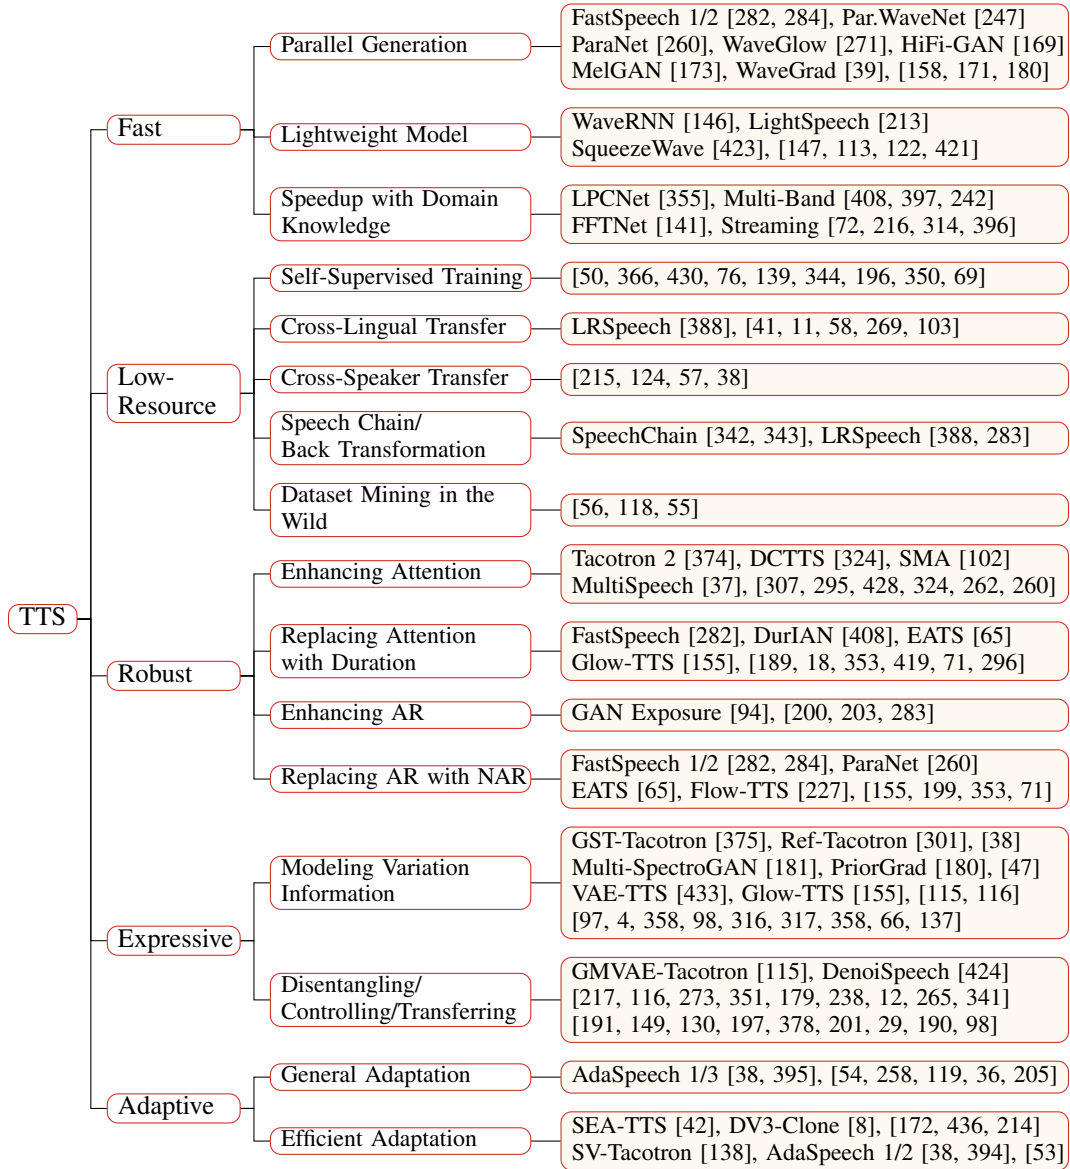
TTS

Fast

Parallel Generation

FastSpeech 1/2 [282, 284], Par.WaveNet [247] ParaNet [260], WaveGlow [271], HiFi-GAN [169] MelGAN [173], WaveGrad [39], [158, 171, 180]

Lightweight Model

WaveRNN [146], LightSpeech [213] SqueezeWave [423], [147, 113, 122, 421]

Speedup with Domain Knowledge

LPCNet [355], Multi-Band [408, 397, 242] FFTNet [141], Streaming [72, 216, 314, 396]

Low-Resource

Self-Supervised Training

[50, 366, 430, 76, 139, 344, 196, 350, 69]

Cross-Lingual Transfer

LRSpeech [388], [41, 11, 58, 269, 103]

Cross-Speaker Transfer

[215, 124, 57, 38]

Speech Chain/ Back Transformation

SpeechChain [342, 343], LRSpeech [388, 283]

Dataset Mining in the Wild

[56, 118, 55]

Robust

Enhancing Attention

Tacotron 2 [374], DCTTS [324], SMA [102] MultiSpeech [37], [307, 295, 428, 324, 262, 260]

Replacing Attention with Duration

FastSpeech [282], DurIAN [408], EATS [65] Glow-TTS [155], [189, 18, 353, 419, 71, 296]

Enhancing AR

GAN Exposure [94], [200, 203, 283]

Replacing AR with NAR

FastSpeech 1/2 [282, 284], ParaNet [260] EATS [65], Flow-TTS [227], [155, 199, 353, 71]

Expressive

Modeling Variation Information

GST-Tacotron [375], Ref-Tacotron [301], [38] Multi-SpectroGAN [181], PriorGrad [180], [47] VAE-TTS [433], Glow-TTS [155], [115, 116] [97, 4, 358, 98, 316, 317, 358, 66, 137]

Disentangling/ Controlling/Transferring

GMVAE-Tacotron [115], DenoiSpeech [424] [217, 116, 273, 351, 179, 238, 12, 265, 341] [191, 149, 130, 197, 378, 201, 29, 190, 98]

Adaptive

General Adaptation

AdaSpeech 1/3 [38, 395], [54, 258, 119, 36, 205]

Efficient Adaptation

SEA-TTS [42], DV3-Clone [8], [172, 436, 214] SV-Tacotron [138], AdaSpeech 1/2 [38, 394], [53]